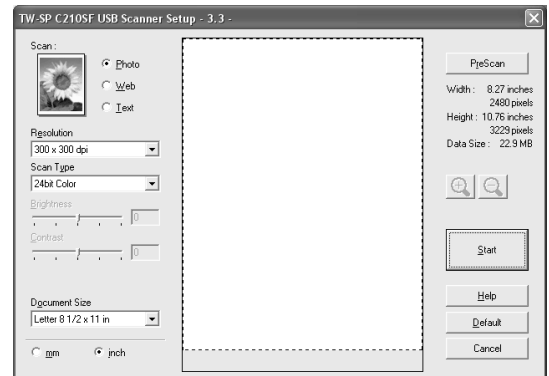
TW-SP C210SF USB Scanner Setup - 3.3 -

Scan :

Photo

Web

Text

Resolution

300 x 300 dpi

Scan Type

24bit Color

Brightness

0

Contrast

0

Document Size

Letter 8 1/2 x 11 in

mm

inch

PreScan

Width : 8.27 inches
2480 pixels
Height : 10.76 inches
3229 pixels
Data Size : 22.9 MB

Start

Help

Default

Cancel